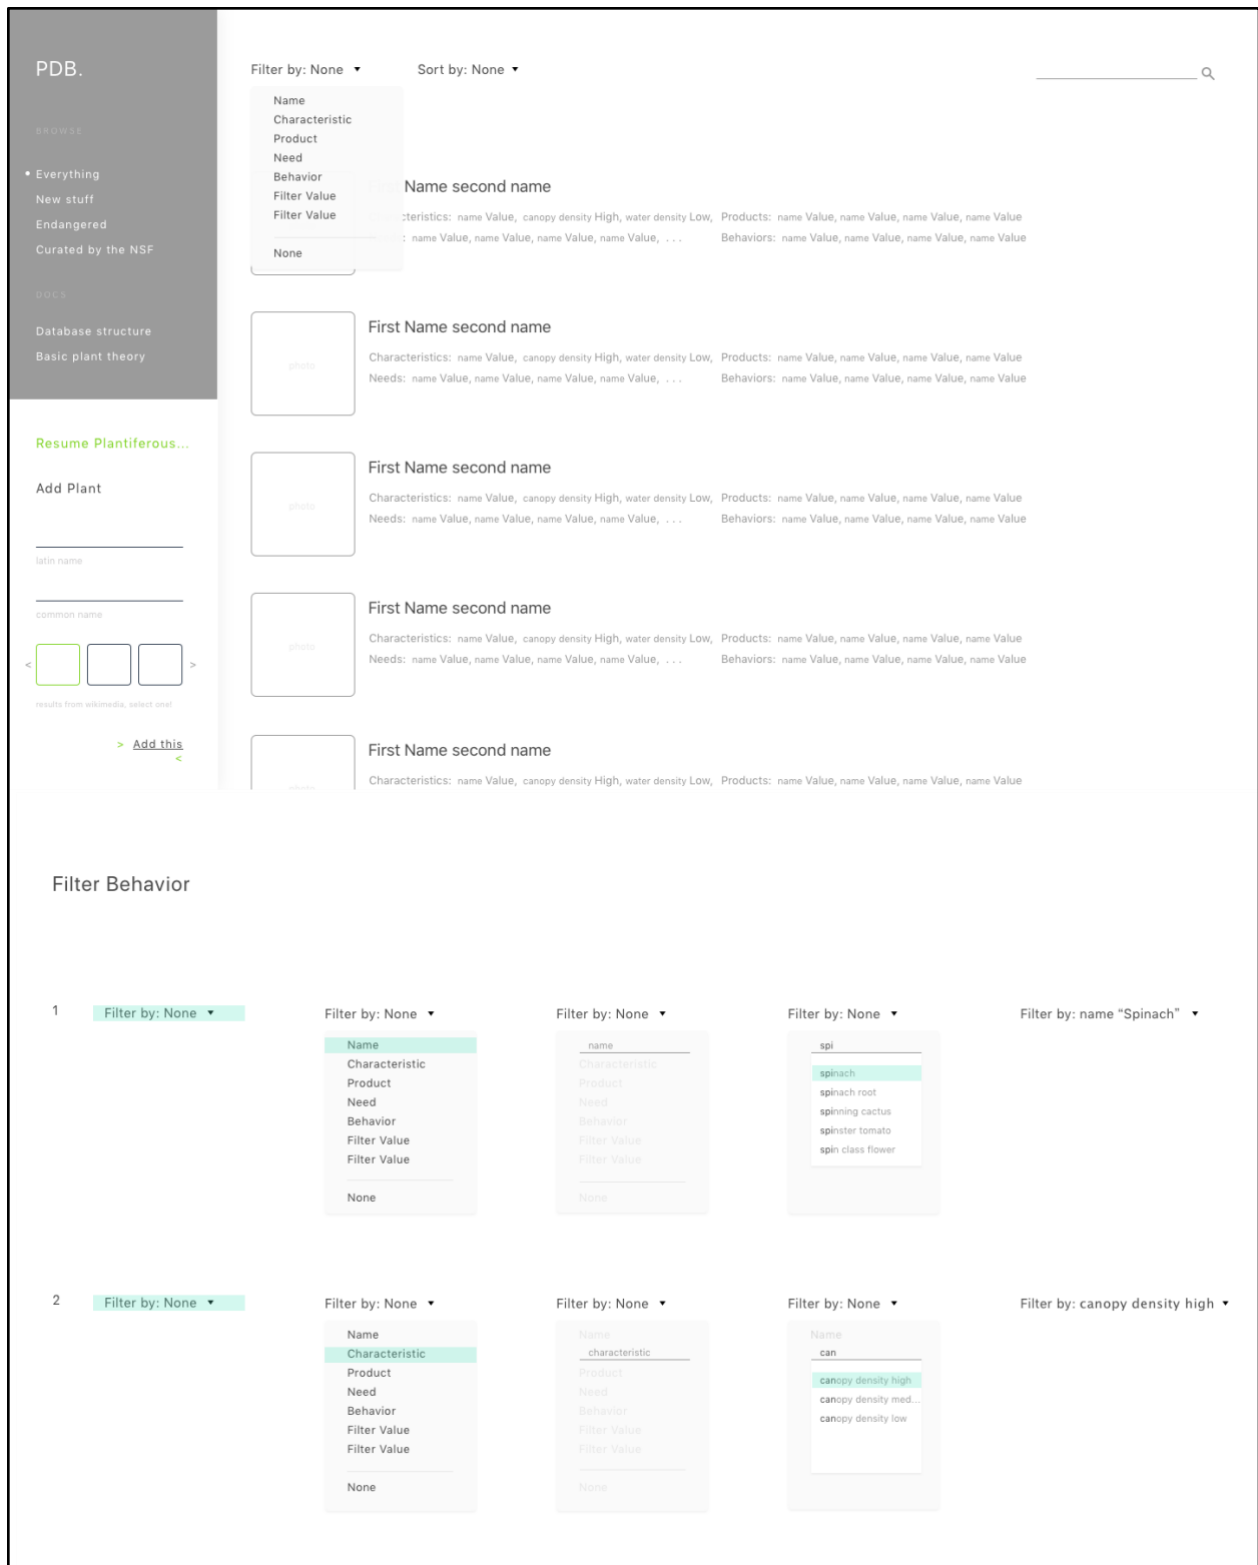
PDB.

BROWSE

• Everything
New stuff
Endangered
Curated by the NSF

DOCS

Database structure
Basic plant theory

Resume Plantiferous...

Add Plant

latin name

common name

< >

results from wikimedia, select one!

> Add this <

Filter by: None ▾

Name
Characteristic
Product
Need
Behavior
Filter Value
Filter Value

None

Sort by: None ▾

First Name second name

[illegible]cteristics: name Value, canopy density High, water density Low, Products: name Value, name Value, name Value, name Value
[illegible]: name Value, name Value, name Value, name Value, . . . Behaviors: name Value, name Value, name Value, name Value

photo

First Name second name

Characteristics: name Value, canopy density High, water density Low, Products: name Value, name Value, name Value, name Value
Needs: name Value, name Value, name Value, name Value, . . . Behaviors: name Value, name Value, name Value, name Value

photo

First Name second name

Characteristics: name Value, canopy density High, water density Low, Products: name Value, name Value, name Value, name Value
Needs: name Value, name Value, name Value, name Value, . . . Behaviors: name Value, name Value, name Value, name Value

photo

First Name second name

Characteristics: name Value, canopy density High, water density Low, Products: name Value, name Value, name Value, name Value
Needs: name Value, name Value, name Value, name Value, . . . Behaviors: name Value, name Value, name Value, name Value

photo

First Name second name

Characteristics: name Value, canopy density High, water density Low, Products: name Value, name Value, name Value, name Value

Filter Behavior

1

Filter by: None ▾

Filter by: None ▾

Name
Characteristic
Product
Need
Behavior
Filter Value
Filter Value

None

Filter by: None ▾

name
Characteristic
Product
Need
Behavior
Filter Value
Filter Value

None

Filter by: None ▾

spi

spinach
spinach root
spinning cactus
spinster tomato
spin class flower

Filter by: name "Spinach" ▾

2

Filter by: None ▾

Filter by: None ▾

Name
Characteristic
Product
Need
Behavior
Filter Value
Filter Value

None

Filter by: None ▾

Name
characteristic
Product
Need
Behavior
Filter Value
Filter Value

None

Filter by: None ▾

Name
can

canopy density high
canopy density med...
canopy density low

Filter by: canopy density high ▾